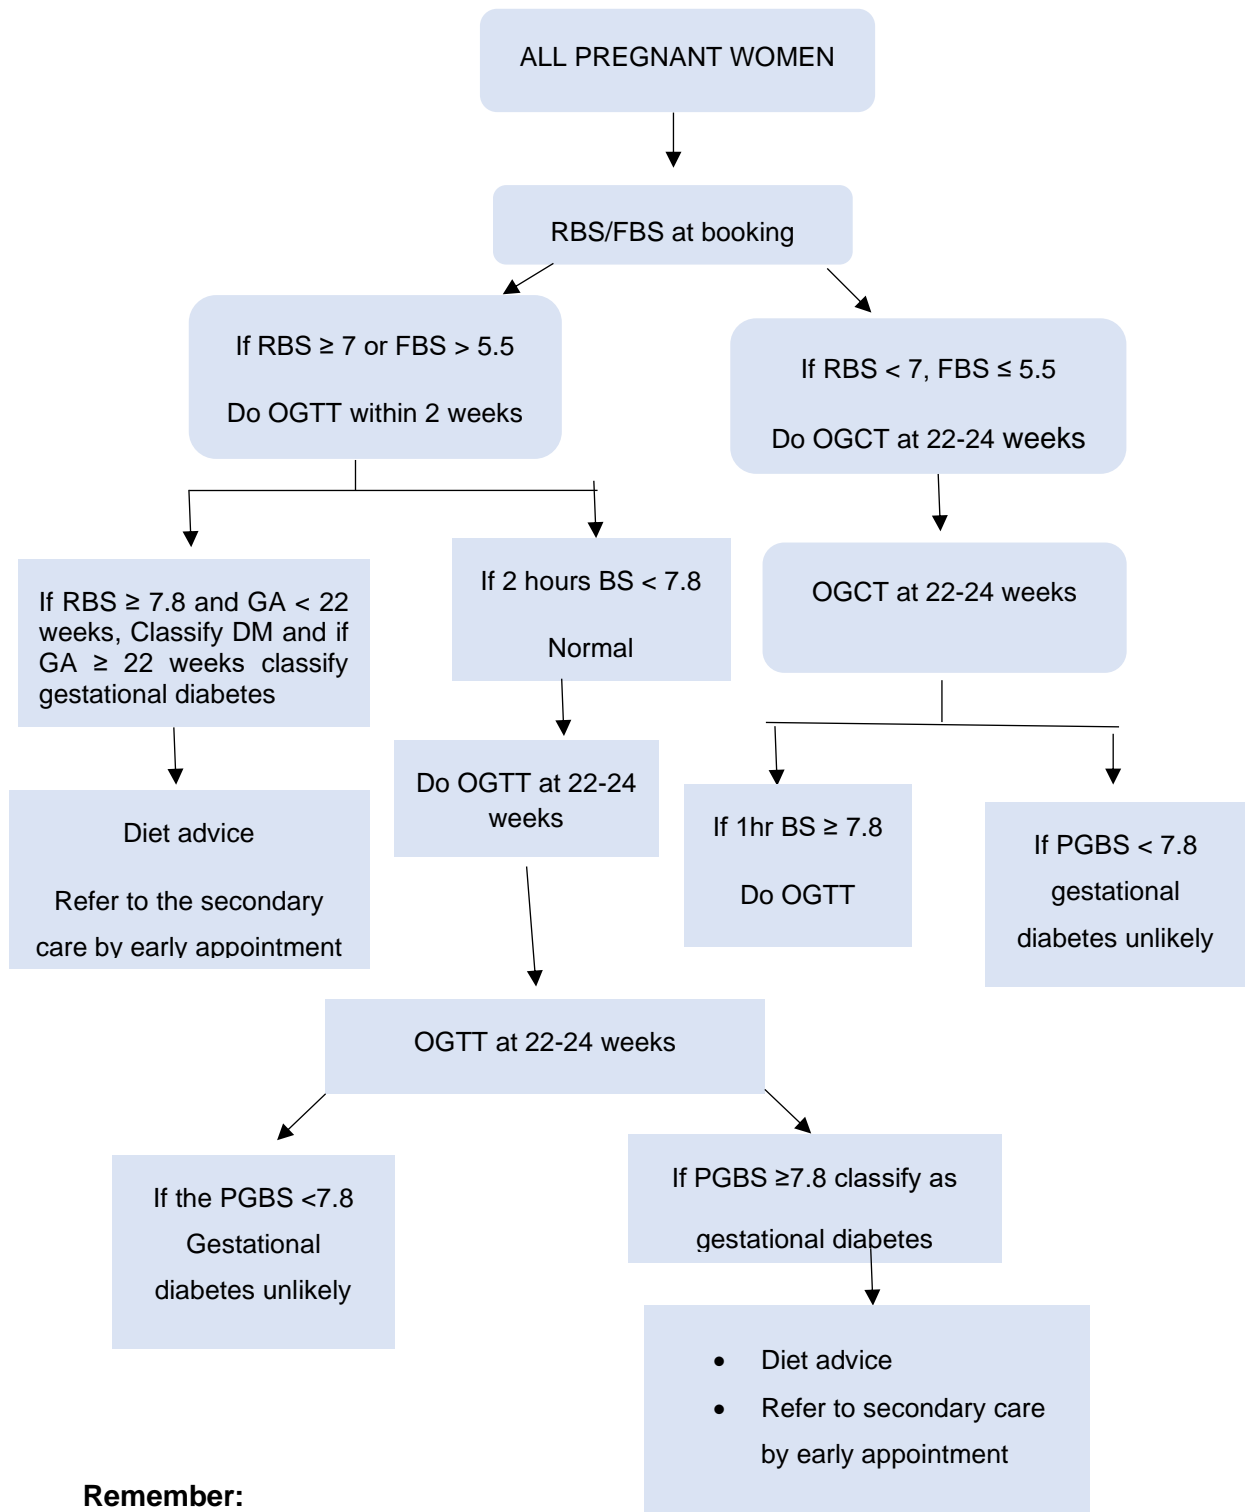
ALL PREGNANT WOMEN

RBS/FBS at booking

If RBS ≥ 7 or FBS > 5.5

Do OGTT within 2 weeks

If RBS < 7, FBS ≤ 5.5

Do OGCT at 22-24 weeks

If RBS ≥ 7.8 and GA < 22 weeks, Classify DM and if GA ≥ 22 weeks classify gestational diabetes

If 2 hours BS < 7.8

Normal

OGCT at 22-24 weeks

Diet advice

Refer to the secondary care by early appointment

Do OGTT at 22-24 weeks

If 1hr BS ≥ 7.8

Do OGTT

If PGBS < 7.8 gestational diabetes unlikely

OGTT at 22-24 weeks

If the PGBS <7.8 Gestational diabetes unlikely

If PGBS ≥7.8 classify as gestational diabetes

- Diet advice
- Refer to secondary care by early appointment

Remember: